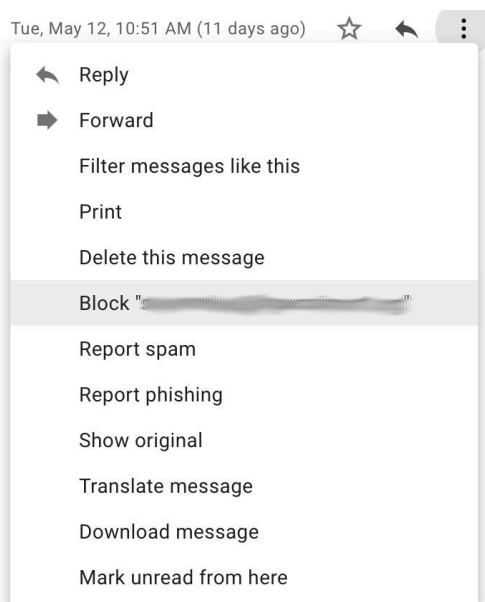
Tue, May 12, 10:51 AM (11 days ago)

Reply

Forward

Filter messages like this

Print

Delete this message

Block "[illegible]"

Report spam

Report phishing

Show original

Translate message

Download message

Mark unread from here